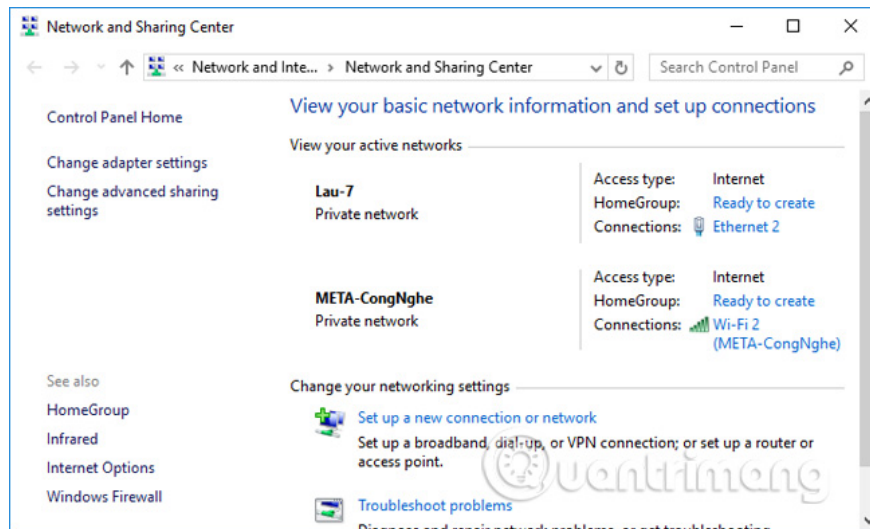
Network and Sharing Center

« Network and Inte... › Network and Sharing Center

Search Control Panel

Control Panel Home

Change adapter settings

Change advanced sharing settings

See also

HomeGroup

Infrared

Internet Options

Windows Firewall

View your basic network information and set up connections

View your active networks

Lau-7
Private network

Access type: Internet
HomeGroup: Ready to create
Connections: Ethernet 2

META-CongNghe
Private network

Access type: Internet
HomeGroup: Ready to create
Connections: Wi-Fi 2 (META-CongNghe)

Change your networking settings

Set up a new connection or network
Set up a broadband, dial-up, or VPN connection; or set up a router or access point.

Troubleshoot problems
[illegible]

Quantrimang